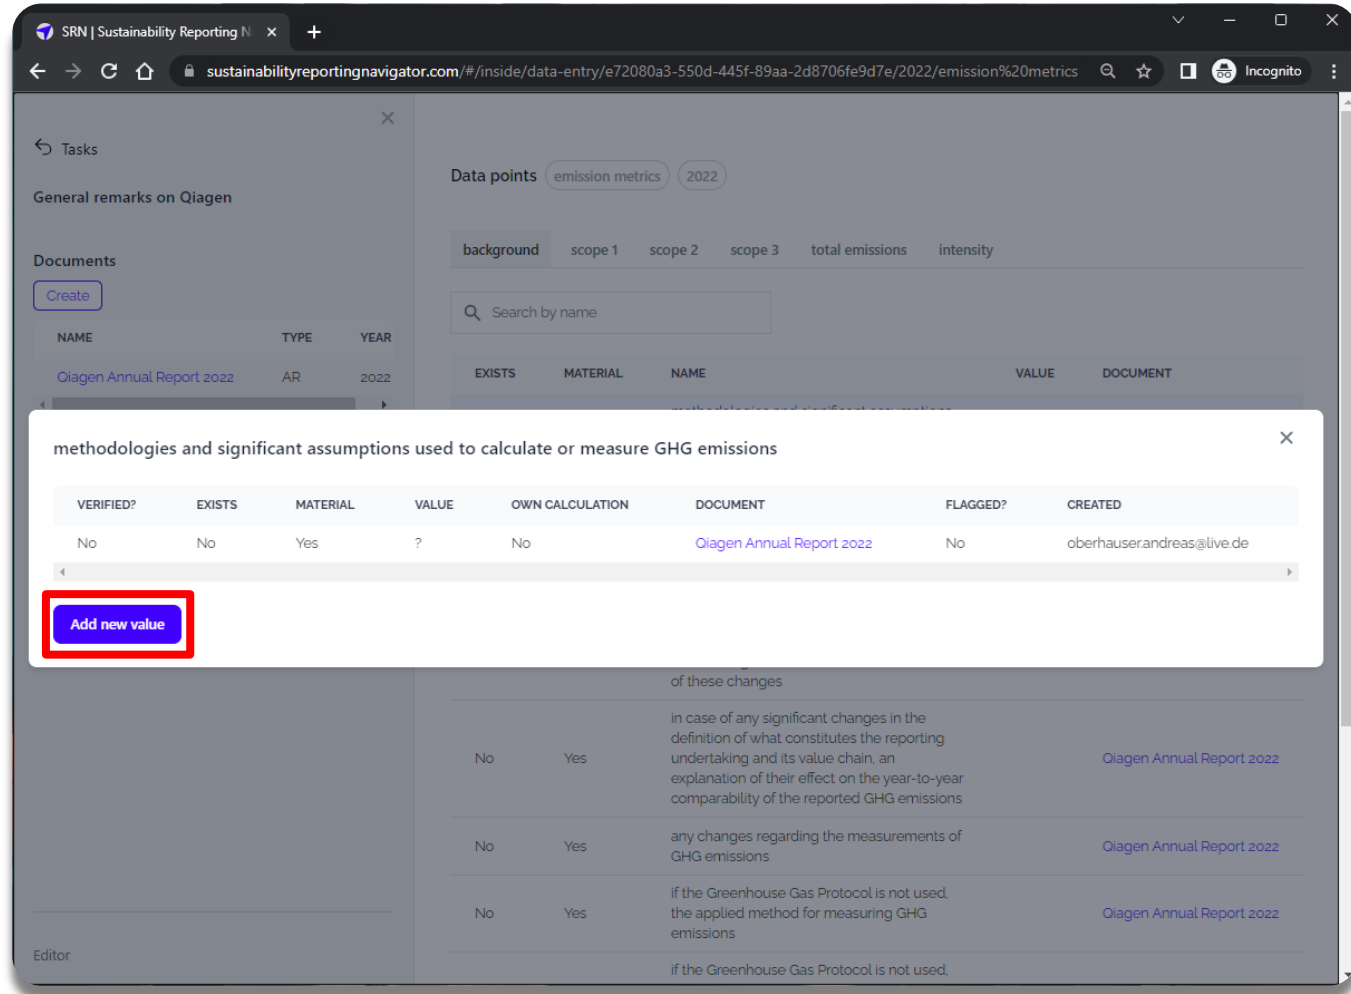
SRN | Sustainability Reporting N ×

sustainabilityreportingnavigator.com/#/inside/data-entry/e72080a3-550d-445f-89aa-2d8706fe9d7e/2022/emission%20metrics

Incognito

Tasks

General remarks on Qiagen

Documents

Create

| NAME | TYPE | YEAR |
|---|---|---|
| Qiagen Annual Report 2022 | AR | 2022 |

Editor

Data points emission metrics 2022

background scope 1 scope 2 scope 3 total emissions intensity

Search by name

| EXISTS | MATERIAL | NAME | VALUE | DOCUMENT |
|---|---|---|---|---|
| | | of these changes | | |
| No | Yes | in case of any significant changes in the definition of what constitutes the reporting undertaking and its value chain, an explanation of their effect on the year-to-year comparability of the reported GHG emissions | | Qiagen Annual Report 2022 |
| No | Yes | any changes regarding the measurements of GHG emissions | | Qiagen Annual Report 2022 |
| No | Yes | if the Greenhouse Gas Protocol is not used, the applied method for measuring GHG emissions | | Qiagen Annual Report 2022 |
| | | if the Greenhouse Gas Protocol is not used, | | |

methodologies and significant assumptions used to calculate or measure GHG emissions

×

| VERIFIED? | EXISTS | MATERIAL | VALUE | OWN CALCULATION | DOCUMENT | FLAGGED? | CREATED |
|---|---|---|---|---|---|---|---|
| No | No | Yes | ? | No | Qiagen Annual Report 2022 | No | oberhauser.andreas@live.de |

Add new value